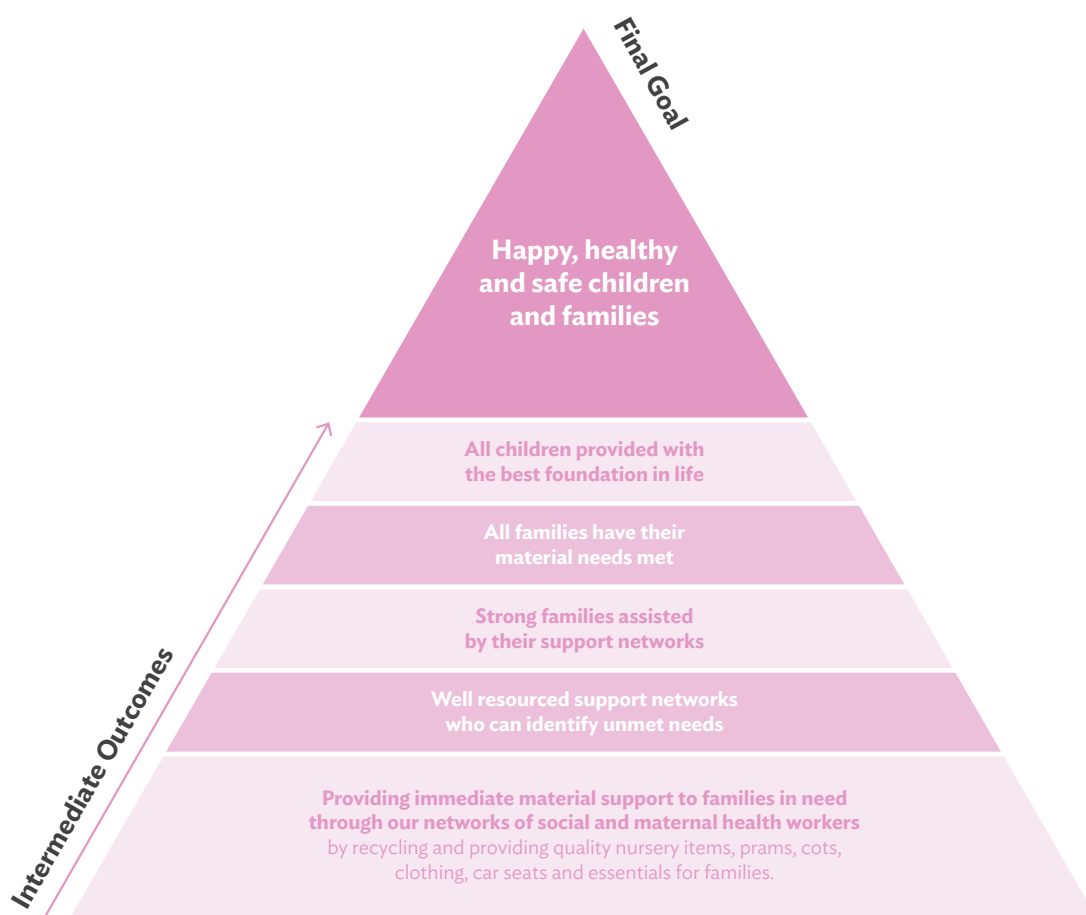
Final Goal

Happy, healthy and safe children and families

All children provided with the best foundation in life

All families have their material needs met

Strong families assisted by their support networks

Well resourced support networks who can identify unmet needs

Providing immediate material support to families in need through our networks of social and maternal health workers by recycling and providing quality nursery items, prams, cots, clothing, car seats and essentials for families.

Intermediate Outcomes